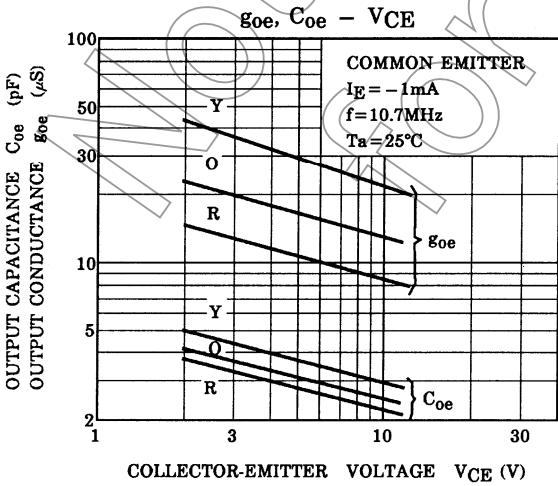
$g_{oe}$, $C_{oe}$ – $V_{CE}$

COMMON EMITTER
$I_E = -1mA$
$f = 10.7MHz$
$Ta = 25°C$

OUTPUT CAPACITANCE $C_{oe}$ (pF)
OUTPUT CONDUCTANCE $g_{oe}$ ($\mu S$)

100
50
30
10
5
2

Y
O
R
$g_{oe}$

Y
O
R
$C_{oe}$

1
3
10
30

COLLECTOR-EMITTER VOLTAGE $V_{CE}$ (V)